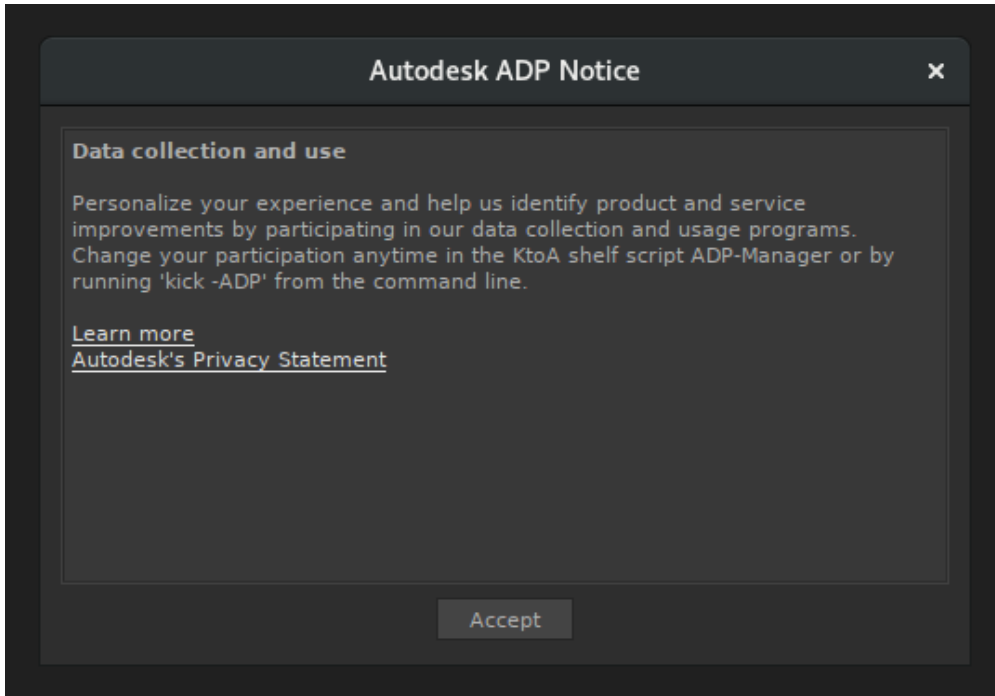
Autodesk ADP Notice

×

Data collection and use

Personalize your experience and help us identify product and service improvements by participating in our data collection and usage programs. Change your participation anytime in the KtoA shelf script ADP-Manager or by running 'kick -ADP' from the command line.

Learn more
Autodesk's Privacy Statement

Accept